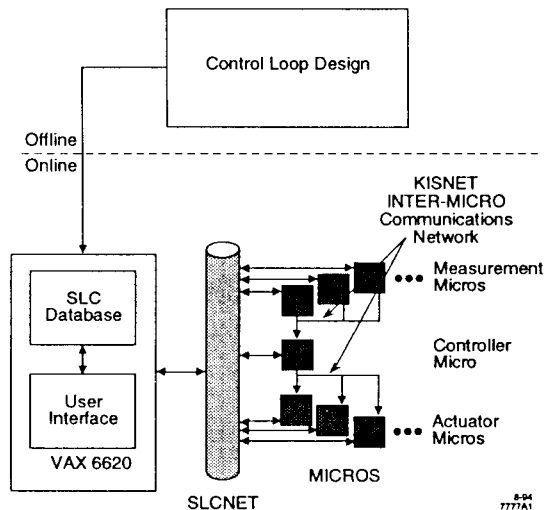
Control Loop Design

Offline

Online

KISNET INTER-MICRO Communications Network

Measurement Micros

SLC Database

User Interface

VAX 6620

Controller Micro

Actuator Micros

SLCNET

MICROS

8-94
7777A1